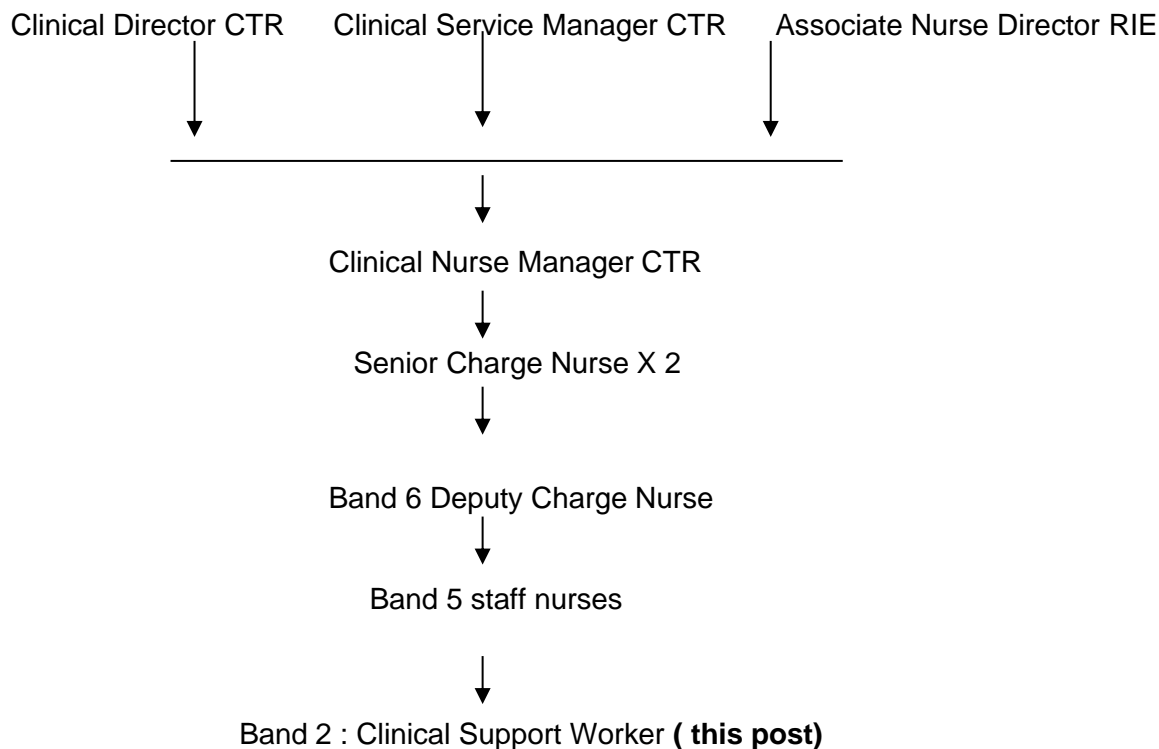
Clinical Director CTR

Clinical Service Manager CTR

Associate Nurse Director RIE

Clinical Nurse Manager CTR

Senior Charge Nurse X 2

Band 6 Deputy Charge Nurse

Band 5 staff nurses

Band 2 : Clinical Support Worker **( this post)**